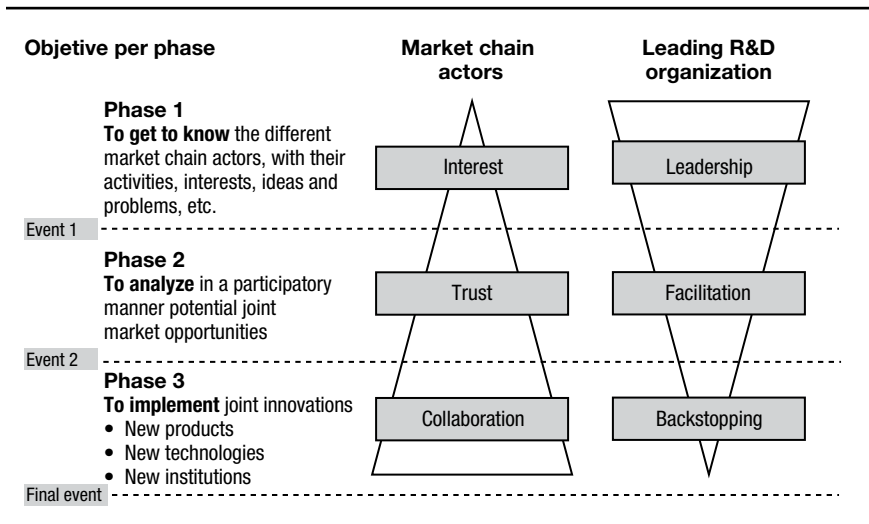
Objetive per phase

Market chain actors

Leading R&D organization

Phase 1
To get to know the different market chain actors, with their activities, interests, ideas and problems, etc.

Interest

Leadership

Event 1

Phase 2
To analyze in a participatory manner potential joint market opportunities

Trust

Facilitation

Event 2

Phase 3
To implement joint innovations
• New products
• New technologies
• New institutions

Collaboration

Backstopping

Final event